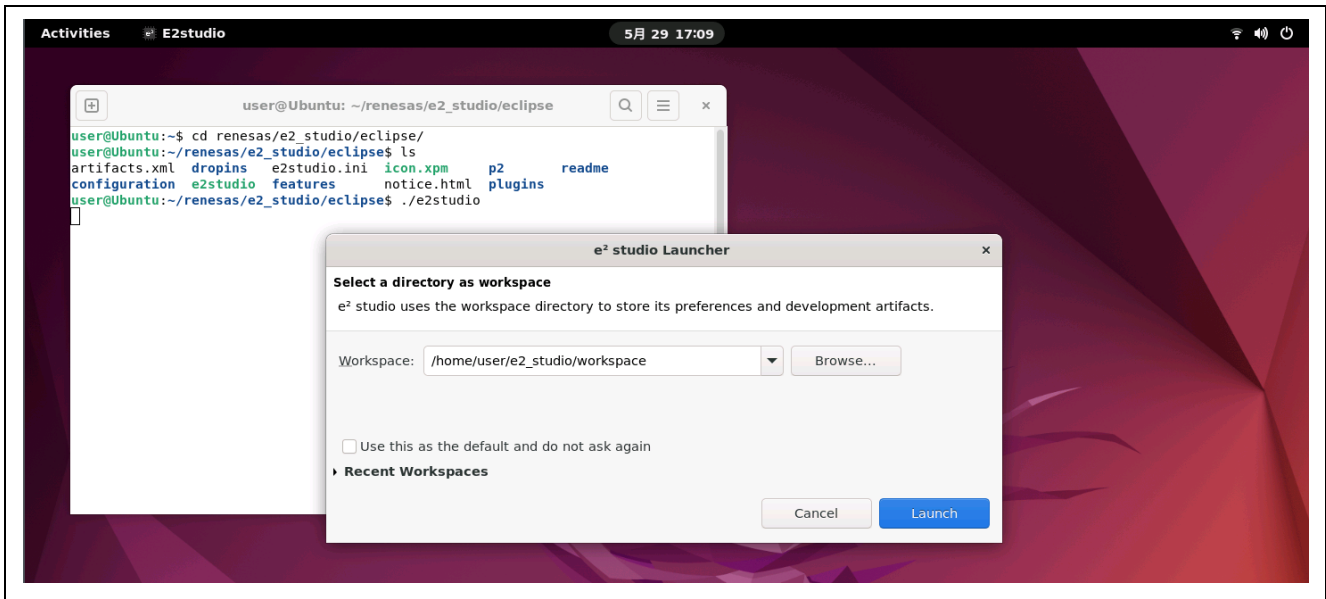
Activities E2studio 5月 29 17:09

user@Ubuntu: ~/renesas/e2_studio/eclipse

user@Ubuntu:~$ cd renesas/e2_studio/eclipse/
user@Ubuntu:~/renesas/e2_studio/eclipse$ ls
artifacts.xml dropins e2studio.ini icon.xpm p2 readme
configuration e2studio features notice.html plugins
user@Ubuntu:~/renesas/e2_studio/eclipse$ ./e2studio

e² studio Launcher

Select a directory as workspace

e² studio uses the workspace directory to store its preferences and development artifacts.

Workspace: /home/user/e2_studio/workspace Browse...

Use this as the default and do not ask again

Recent Workspaces

Cancel Launch